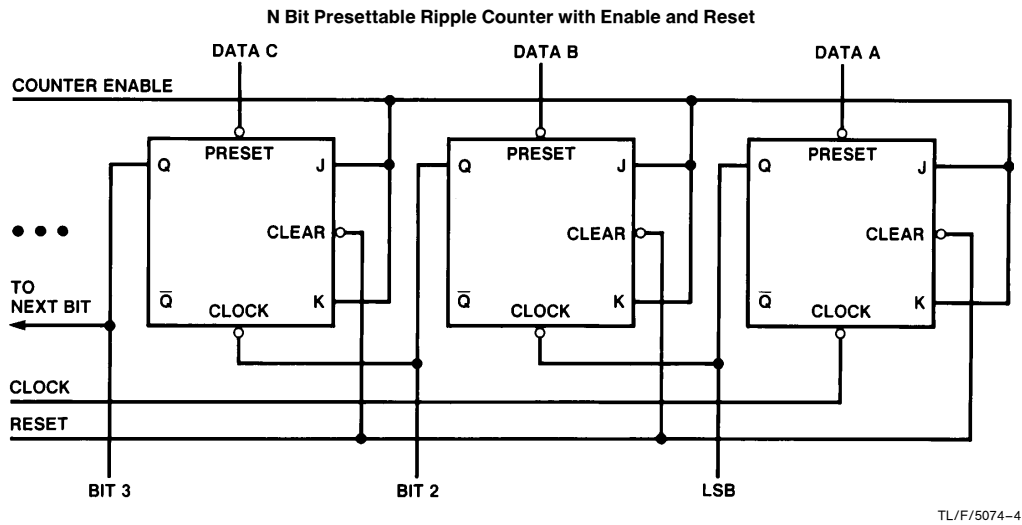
N Bit Presettable Ripple Counter with Enable and Reset

DATA C

DATA B

DATA A

COUNTER ENABLE

Q PRESET J

CLEAR

$\overline{Q}$ CLOCK K

Q PRESET J

CLEAR

$\overline{Q}$ CLOCK K

Q PRESET J

CLEAR

$\overline{Q}$ CLOCK K

• • •

TO NEXT BIT

CLOCK

RESET

BIT 3

BIT 2

LSB

TL/F/5074–4